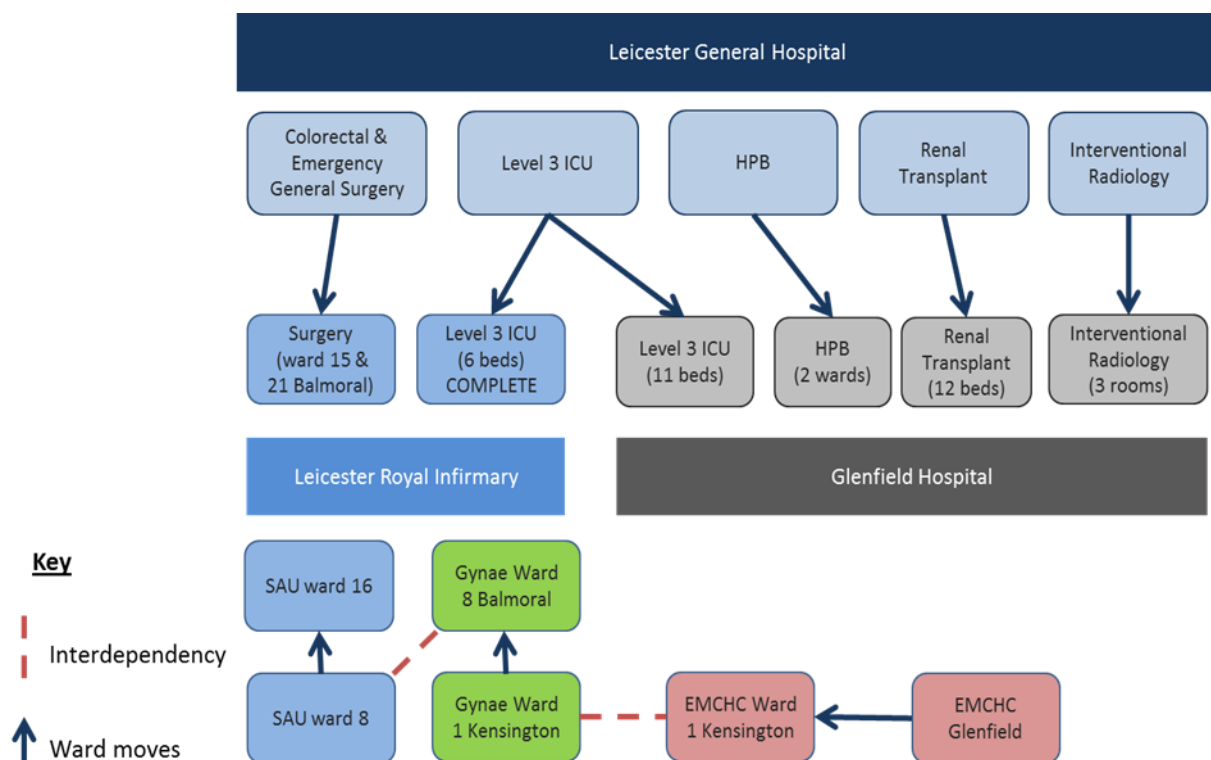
Leicester General Hospital

Colorectal & Emergency General Surgery

Level 3 ICU

HPB

Renal Transplant

Interventional Radiology

Surgery (ward 15 & 21 Balmoral)

Level 3 ICU (6 beds) COMPLETE

Level 3 ICU (11 beds)

HPB (2 wards)

Renal Transplant (12 beds)

Interventional Radiology (3 rooms)

Leicester Royal Infirmary

Glenfield Hospital

SAU ward 16

Gynae Ward 8 Balmoral

SAU ward 8

Gynae Ward 1 Kensington

EMCHC Ward 1 Kensington

EMCHC Glenfield

Key

Interdependency

Ward moves